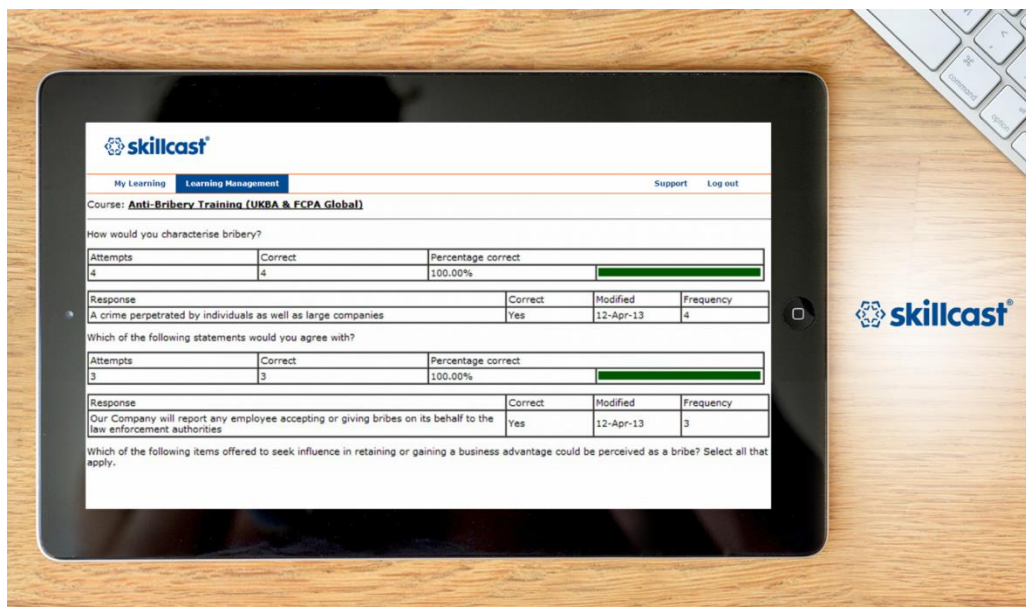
skillcast®

My Learning | Learning Management | Support | Log out

Course: Anti-Bribery Training (UKBA & FCPA Global)

How would you characterise bribery?

| Attempts | Correct | Percentage correct | |
|---|---|---|---|
| 4 | 4 | 100.00% | |

| Response | Correct | Modified | Frequency |
|---|---|---|---|
| A crime perpetrated by individuals as well as large companies | Yes | 12-Apr-13 | 4 |

Which of the following statements would you agree with?

| Attempts | Correct | Percentage correct | |
|---|---|---|---|
| 3 | 3 | 100.00% | |

| Response | Correct | Modified | Frequency |
|---|---|---|---|
| Our Company will report any employee accepting or giving bribes on its behalf to the law enforcement authorities | Yes | 12-Apr-13 | 3 |

Which of the following items offered to seek influence in retaining or gaining a business advantage could be perceived as a bribe? Select all that apply.

skillcast®

command

option